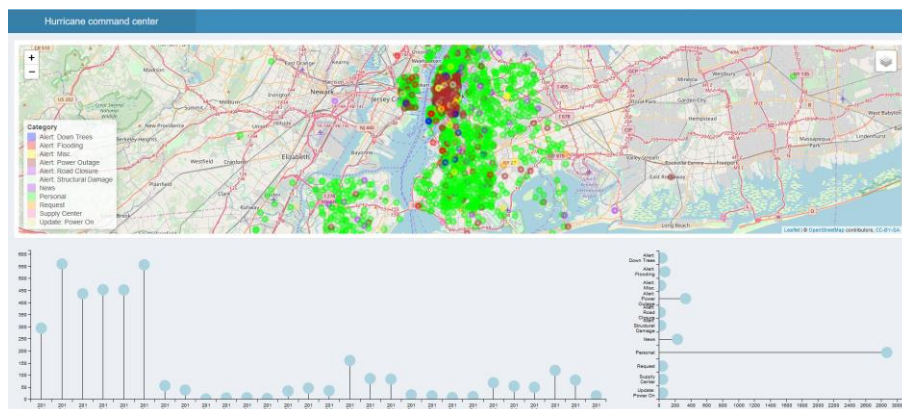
Hurricane command center

+
−

Category
Alert: Down Trees
Alert: Flooding
Alert: Misc
Alert: Power Outage
Alert: Road Closure
Alert: Structural Damage
News
Personal
Request
Supply Center
Update: Power On

Madison
Newark
Jersey City
Elizabeth
Westfield
Cranford
Plainfield
New Providence
Berkeley Heights
Hempstead
Garden City
Long Beach
Massapequa Park
Valley Stream
Lindenhurst

Leaflet | © OpenStreetMap contributors, CC-BY-SA

600
550
500
450
400
350
300
250
200
150
100
50
0

201 201 201 201 201 201 201 201 201 201 201 201 201 201 201 201 201 201 201 201 201 201 201 201 201 201 201

Alert: Down Trees
Alert: Flooding
Alert: Misc
Alert: Power Outage
Alert: Road Closure
Alert: Structural Damage
News
Personal
Request
Supply Center
Update: Power On

0 200 400 600 800 1000 1200 1400 1600 1800 2000 2200 2400 2600 2800 3000